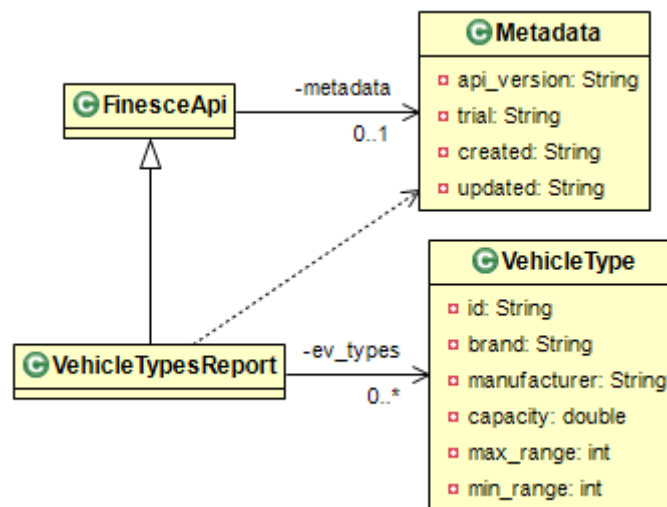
Metadata
api_version: String
trial: String
created: String
updated: String

FinesceApi
-metadata
0..1

VehicleType
id: String
brand: String
manufacturer: String
capacity: double
max_range: int
min_range: int

VehicleTypesReport
-ev_types
0..*